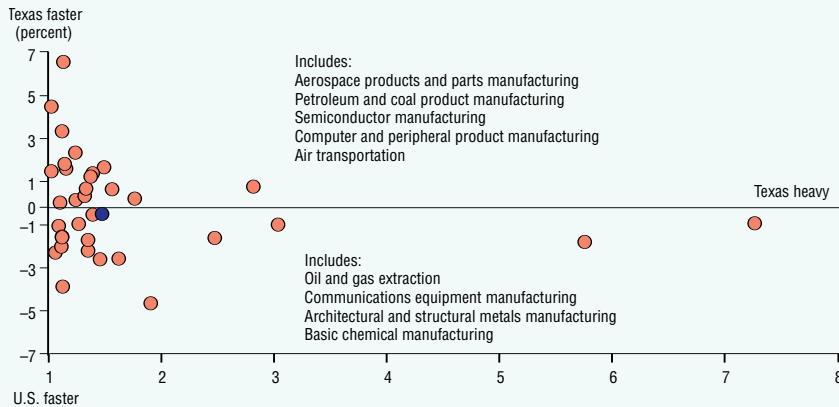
Texas faster (percent)

7
5
3
1
0
−1
−3
−5
−7

Includes:
Aerospace products and parts manufacturing
Petroleum and coal product manufacturing
Semiconductor manufacturing
Computer and peripheral product manufacturing
Air transportation

Texas heavy

Includes:
Oil and gas extraction
Communications equipment manufacturing
Architectural and structural metals manufacturing
Basic chemical manufacturing

1
2
3
4
5
6
7
8

U.S. faster